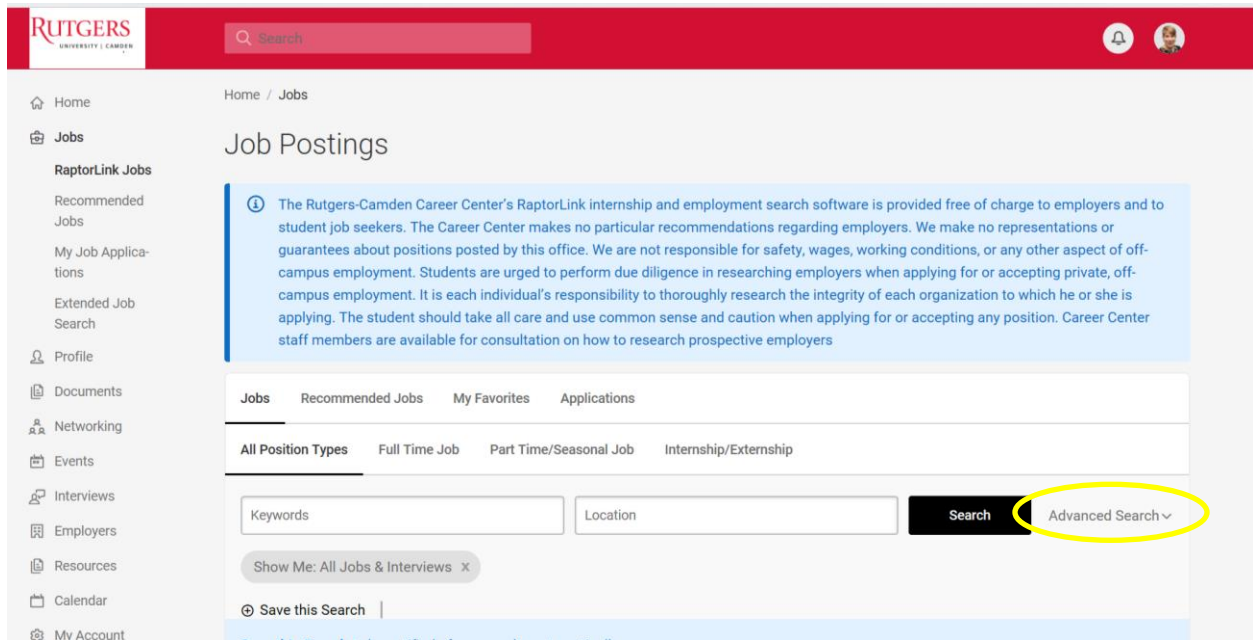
RUTGERS
UNIVERSITY | CAMDEN

Search

Home
Jobs
RaptorLink Jobs
Recommended Jobs
My Job Applications
Extended Job Search
Profile
Documents
Networking
Events
Interviews
Employers
Resources
Calendar
My Account

Home / Jobs

Job Postings

The Rutgers-Camden Career Center's RaptorLink internship and employment search software is provided free of charge to employers and to student job seekers. The Career Center makes no particular recommendations regarding employers. We make no representations or guarantees about positions posted by this office. We are not responsible for safety, wages, working conditions, or any other aspect of off-campus employment. Students are urged to perform due diligence in researching employers when applying for or accepting private, off-campus employment. It is each individual's responsibility to thoroughly research the integrity of each organization to which he or she is applying. The student should take all care and use common sense and caution when applying for or accepting any position. Career Center staff members are available for consultation on how to research prospective employers

Jobs Recommended Jobs My Favorites Applications

All Position Types Full Time Job Part Time/Seasonal Job Internship/Externship

Keywords
Location
Search
Advanced Search

Show Me: All Jobs & Interviews ×

Save this Search

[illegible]